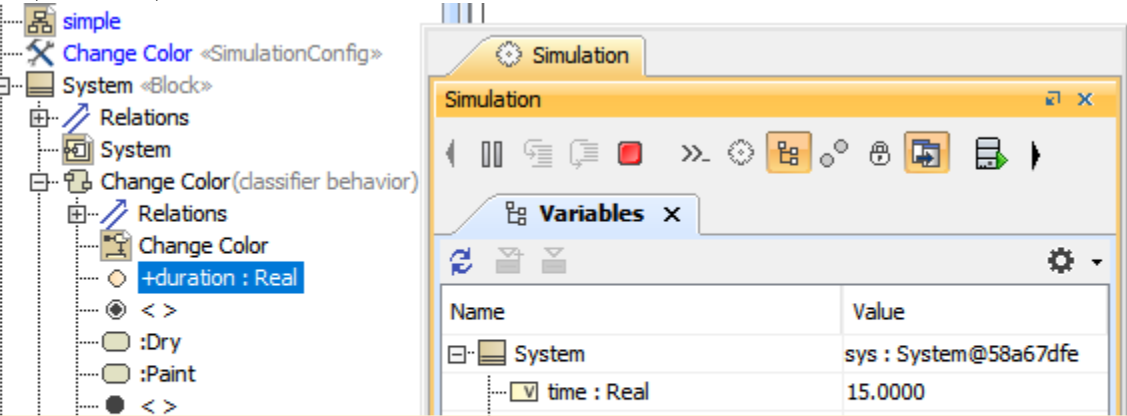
simple
Change Color «SimulationConfig»
System «Block»
Relations
System
Change Color (classifier behavior)
Relations
Change Color
+duration : Real
< >
:Dry
:Paint
< >

Simulation

Simulation

Variables ✕

| Name | Value |
|---|---|
| System | sys : System@58a67dfe |
| time : Real | 15.0000 |